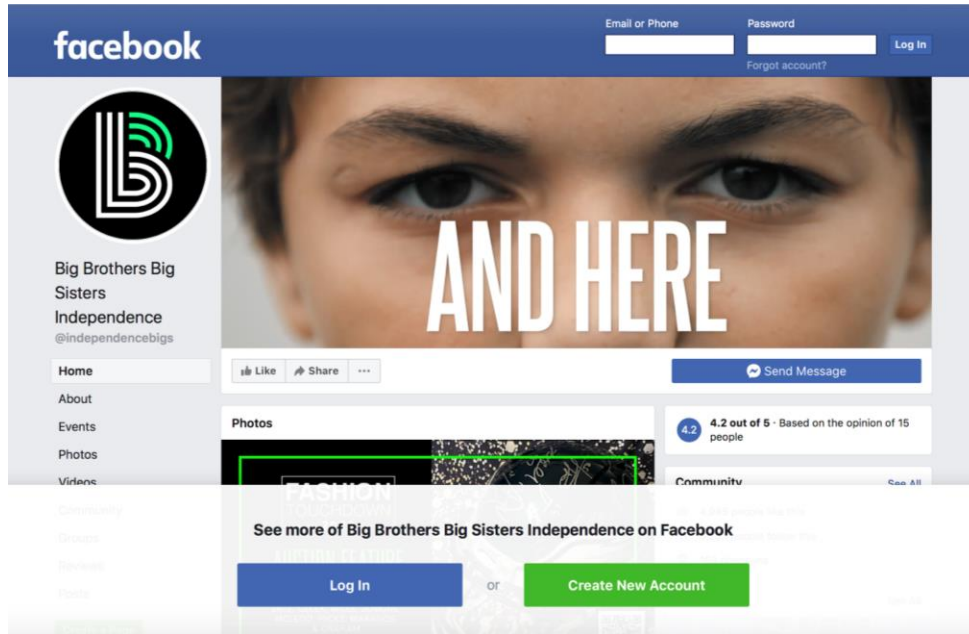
facebook

Email or Phone

Password

Log In

Forgot account?

AND HERE

Big Brothers Big Sisters Independence

@independencebigs

Home

About

Events

Photos

Videos

Like

Share

...

Send Message

Photos

FASHION TOUCHDOWN

4.2

4.2 out of 5 · Based on the opinion of 15 people

Community

See All

See more of Big Brothers Big Sisters Independence on Facebook

Log In

or

Create New Account